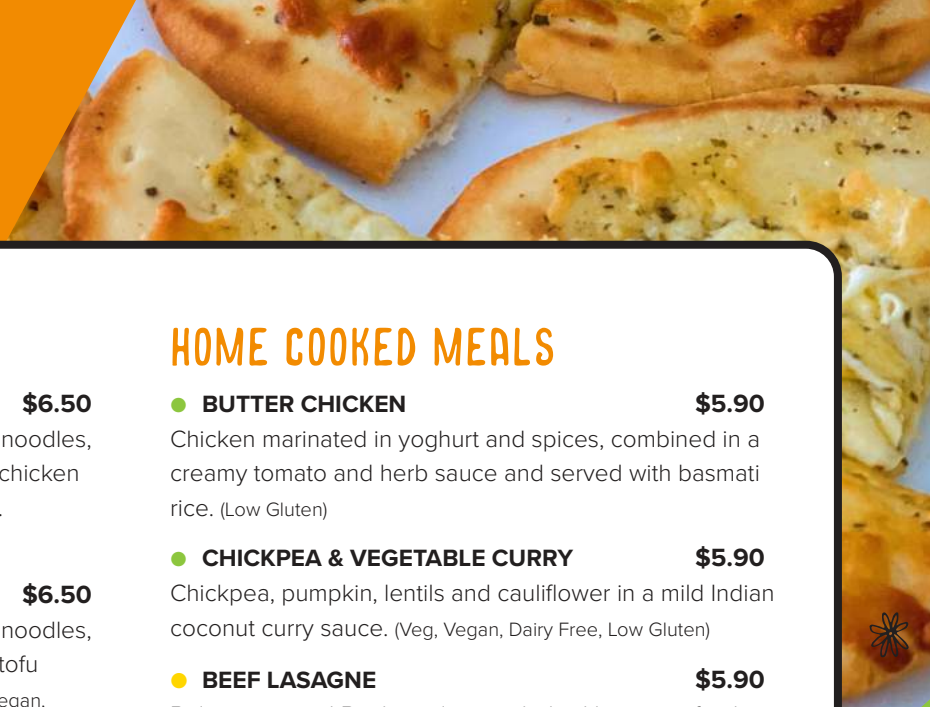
$6.50
noodles,
chicken
.

$6.50
noodles,
tofu
egan,

HOME COOKED MEALS

BUTTER CHICKEN $5.90
Chicken marinated in yoghurt and spices, combined in a creamy tomato and herb sauce and served with basmati rice. (Low Gluten)

CHICKPEA & VEGETABLE CURRY $5.90
Chickpea, pumpkin, lentils and cauliflower in a mild Indian coconut curry sauce. (Veg, Vegan, Dairy Free, Low Gluten)

BEEF LASAGNE $5.90
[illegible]